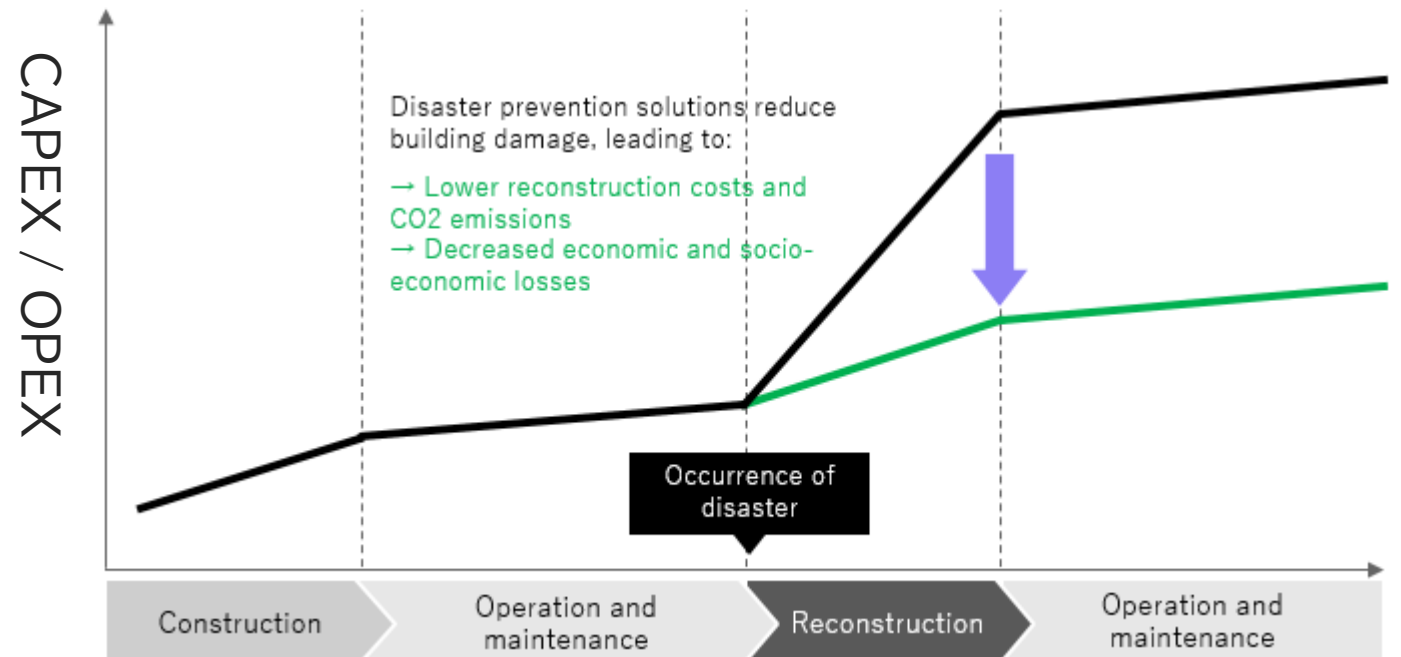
CAPEX / OPEX

Disaster prevention solutions reduce building damage, leading to:

→ Lower reconstruction costs and CO2 emissions
→ Decreased economic and socio-economic losses

Occurrence of disaster

Construction

Operation and maintenance

Reconstruction

Operation and maintenance